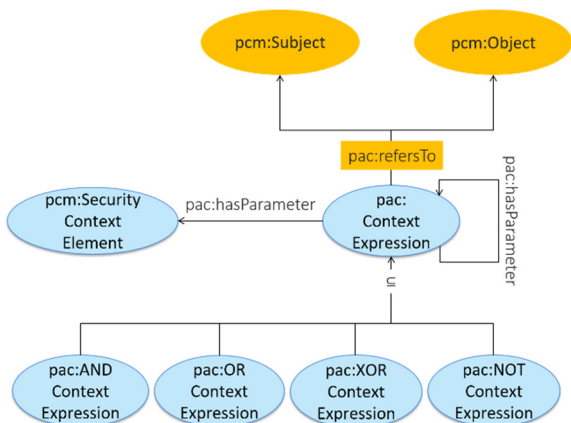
pcm:Subject

pcm:Object

pac:refersTo

pac:hasParameter

pcm:Security Context Element

pac:hasParameter

pac: Context Expression

⊆

pac:AND Context Expression

pac:OR Context Expression

pac:XOR Context Expression

pac:NOT Context Expression